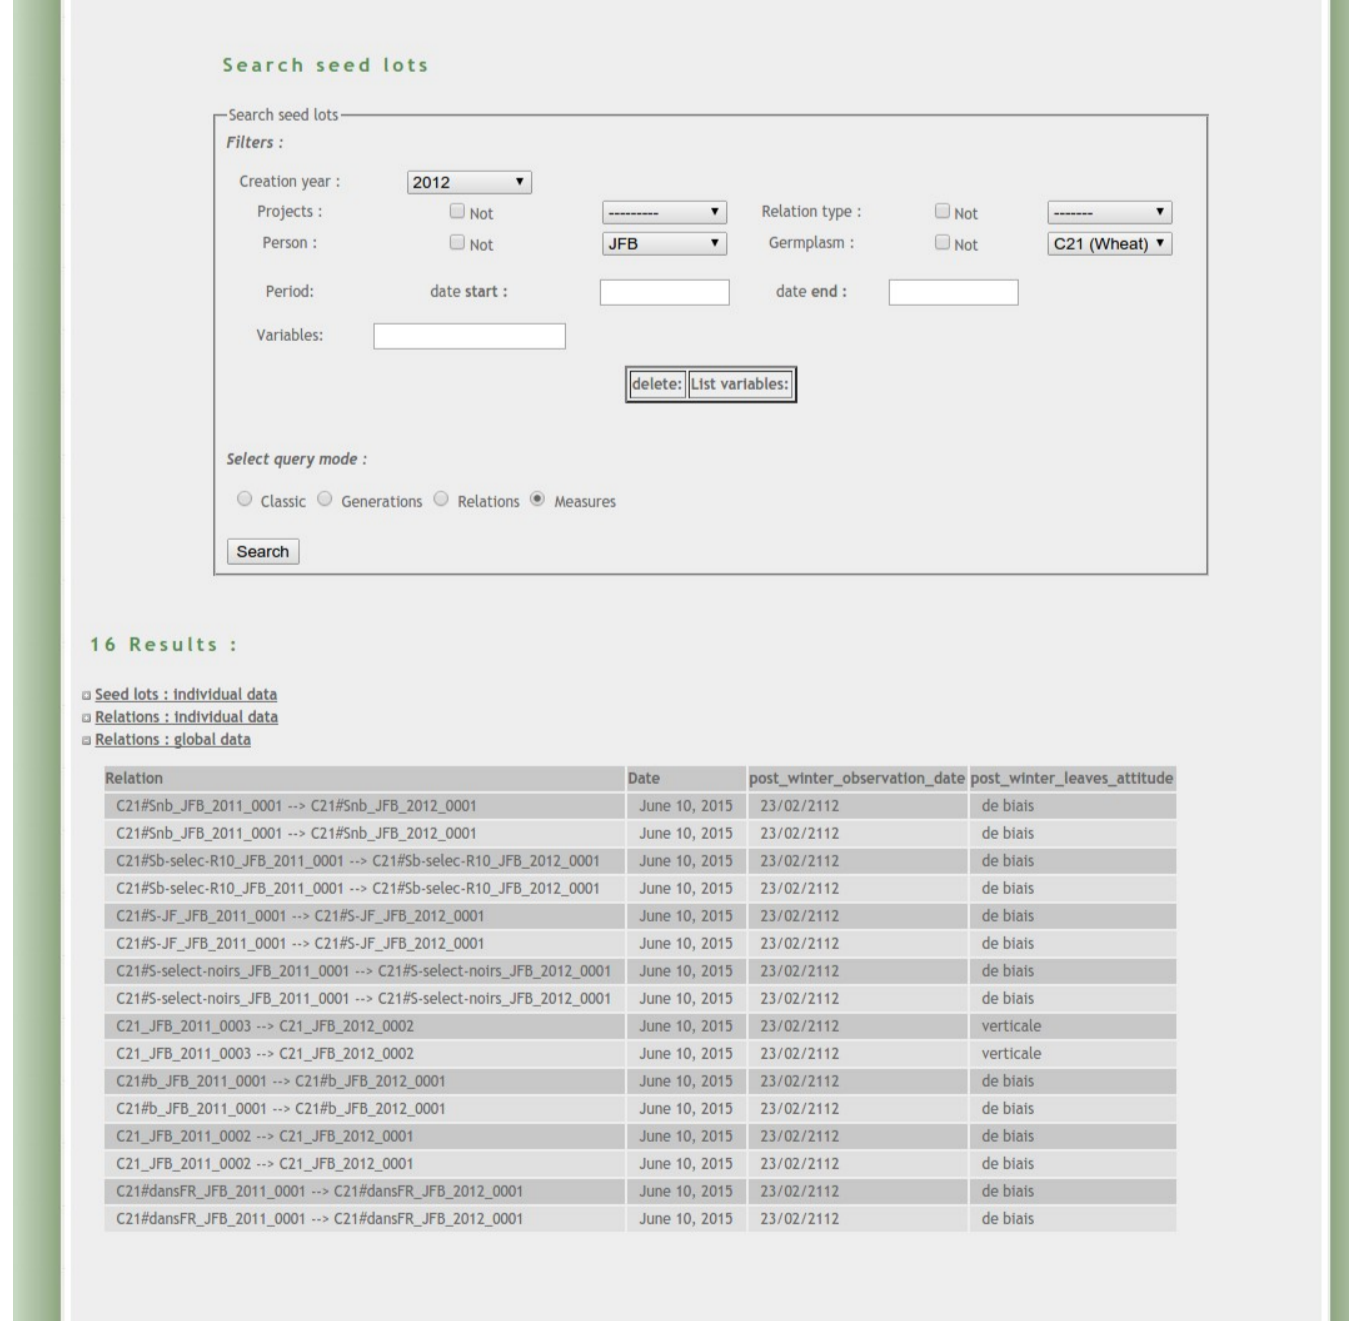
Search seed lots

Search seed lots

Filters :

Creation year : 2012

Projects : Not --------- Relation type : Not -------

Person : Not JFB Germplasm : Not C21 (Wheat)

Period: date start : date end :

Variables:

delete: List variables:

Select query mode :

Classic Generations Relations Measures

Search

16 Results :

Seed lots : individual data
Relations : individual data
Relations : global data

| Relation | Date | post_winter_observation_date | post_winter_leaves_attitude |
|---|---|---|---|
| C21#Snb_JFB_2011_0001 --> C21#Snb_JFB_2012_0001 | June 10, 2015 | 23/02/2112 | de biais |
| C21#Snb_JFB_2011_0001 --> C21#Snb_JFB_2012_0001 | June 10, 2015 | 23/02/2112 | de biais |
| C21#Sb-selec-R10_JFB_2011_0001 --> C21#Sb-selec-R10_JFB_2012_0001 | June 10, 2015 | 23/02/2112 | de biais |
| C21#Sb-selec-R10_JFB_2011_0001 --> C21#Sb-selec-R10_JFB_2012_0001 | June 10, 2015 | 23/02/2112 | de biais |
| C21#S-JF_JFB_2011_0001 --> C21#S-JF_JFB_2012_0001 | June 10, 2015 | 23/02/2112 | de biais |
| C21#S-JF_JFB_2011_0001 --> C21#S-JF_JFB_2012_0001 | June 10, 2015 | 23/02/2112 | de biais |
| C21#S-select-noirs_JFB_2011_0001 --> C21#S-select-noirs_JFB_2012_0001 | June 10, 2015 | 23/02/2112 | de biais |
| C21#S-select-noirs_JFB_2011_0001 --> C21#S-select-noirs_JFB_2012_0001 | June 10, 2015 | 23/02/2112 | de biais |
| C21_JFB_2011_0003 --> C21_JFB_2012_0002 | June 10, 2015 | 23/02/2112 | verticale |
| C21_JFB_2011_0003 --> C21_JFB_2012_0002 | June 10, 2015 | 23/02/2112 | verticale |
| C21#b_JFB_2011_0001 --> C21#b_JFB_2012_0001 | June 10, 2015 | 23/02/2112 | de biais |
| C21#b_JFB_2011_0001 --> C21#b_JFB_2012_0001 | June 10, 2015 | 23/02/2112 | de biais |
| C21_JFB_2011_0002 --> C21_JFB_2012_0001 | June 10, 2015 | 23/02/2112 | de biais |
| C21_JFB_2011_0002 --> C21_JFB_2012_0001 | June 10, 2015 | 23/02/2112 | de biais |
| C21#dansFR_JFB_2011_0001 --> C21#dansFR_JFB_2012_0001 | June 10, 2015 | 23/02/2112 | de biais |
| C21#dansFR_JFB_2011_0001 --> C21#dansFR_JFB_2012_0001 | June 10, 2015 | 23/02/2112 | de biais |